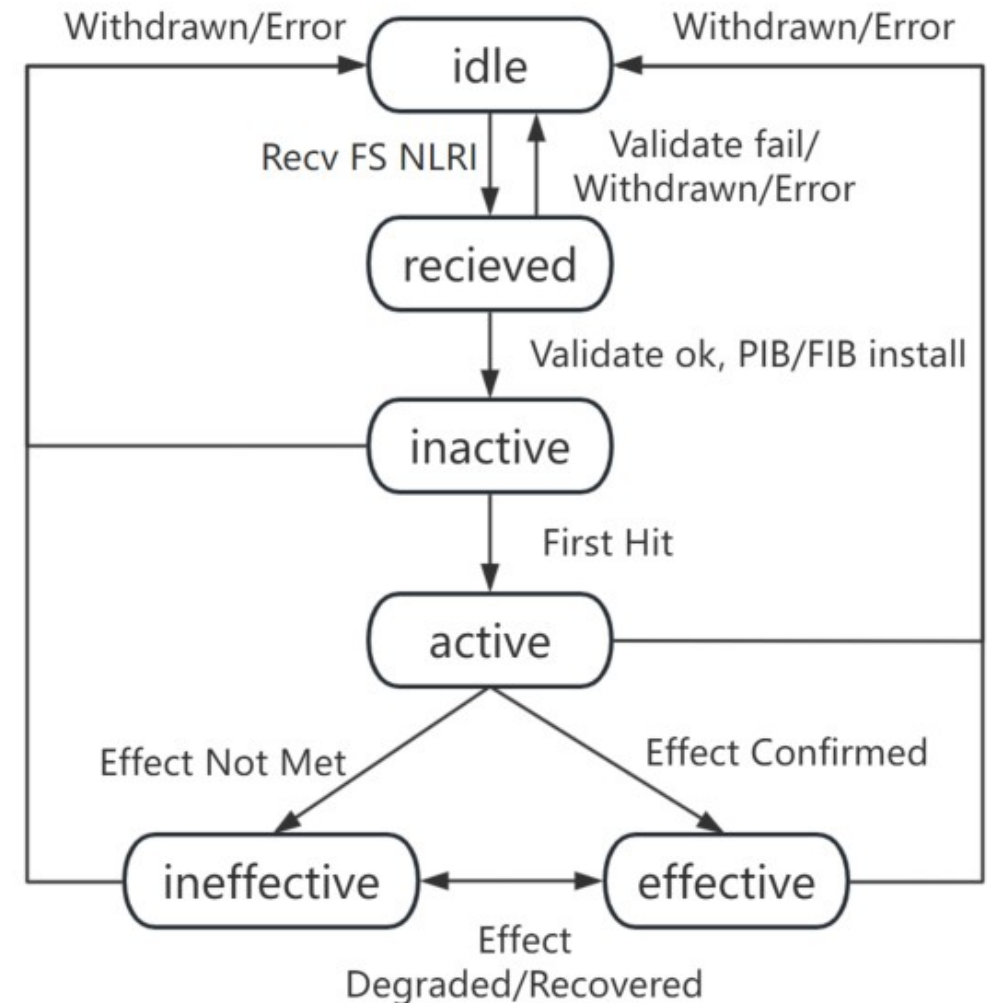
Withdrawn/Error

idle

Withdrawn/Error

Recv FS NLRI

Validate fail/
Withdrawn/Error

recieved

Validate ok, PIB/FIB install

inactive

First Hit

active

Effect Not Met

Effect Confirmed

ineffective

effective

Effect
Degraded/Recovered